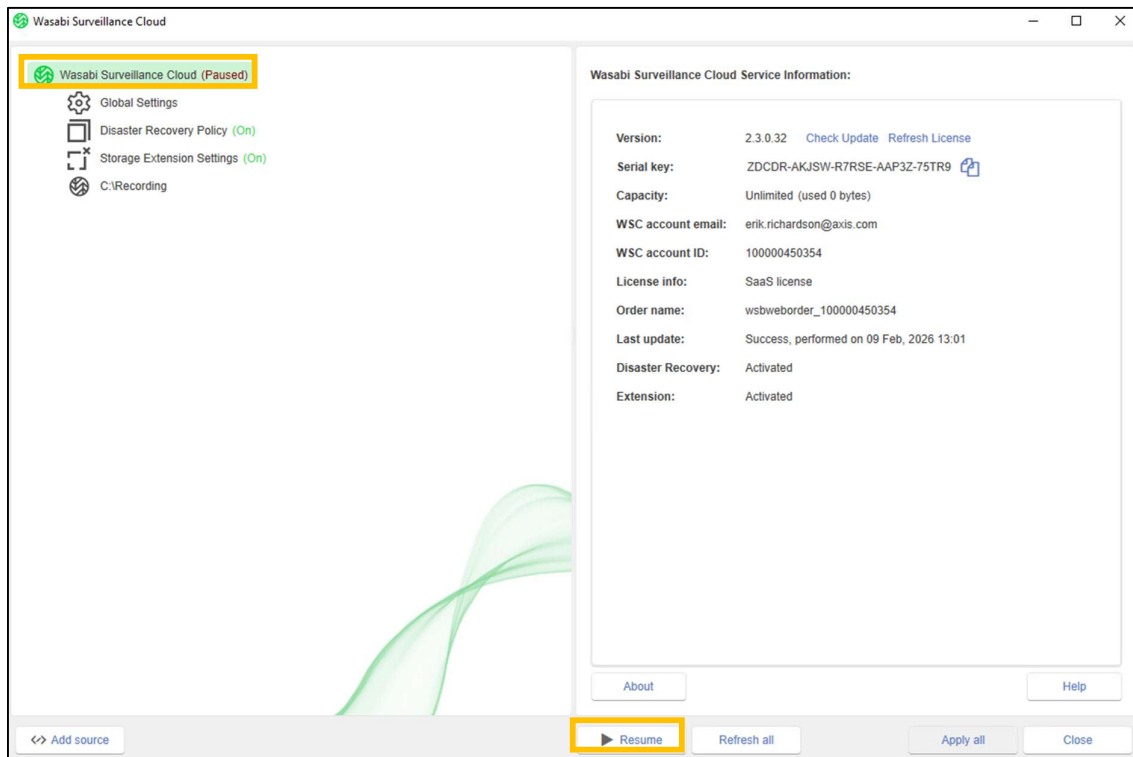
Wasabi Surveillance Cloud

Wasabi Surveillance Cloud (Paused)
Global Settings
Disaster Recovery Policy (On)
Storage Extension Settings (On)
C:\Recording

Wasabi Surveillance Cloud Service Information:

| | |
|---|---|
| Version: | 2.3.0.32 Check Update Refresh License |
| Serial key: | ZDCDR-AKJSW-R7RSE-AAP3Z-75TR9 |
| Capacity: | Unlimited (used 0 bytes) |
| WSC account email: | erik.richardson@axis.com |
| WSC account ID: | 100000450354 |
| License info: | SaaS license |
| Order name: | wsbweborder_100000450354 |
| Last update: | Success, performed on 09 Feb, 2026 13:01 |
| Disaster Recovery: | Activated |
| Extension: | Activated |

About
Help

<·> Add source
Resume
Refresh all
Apply all
Close